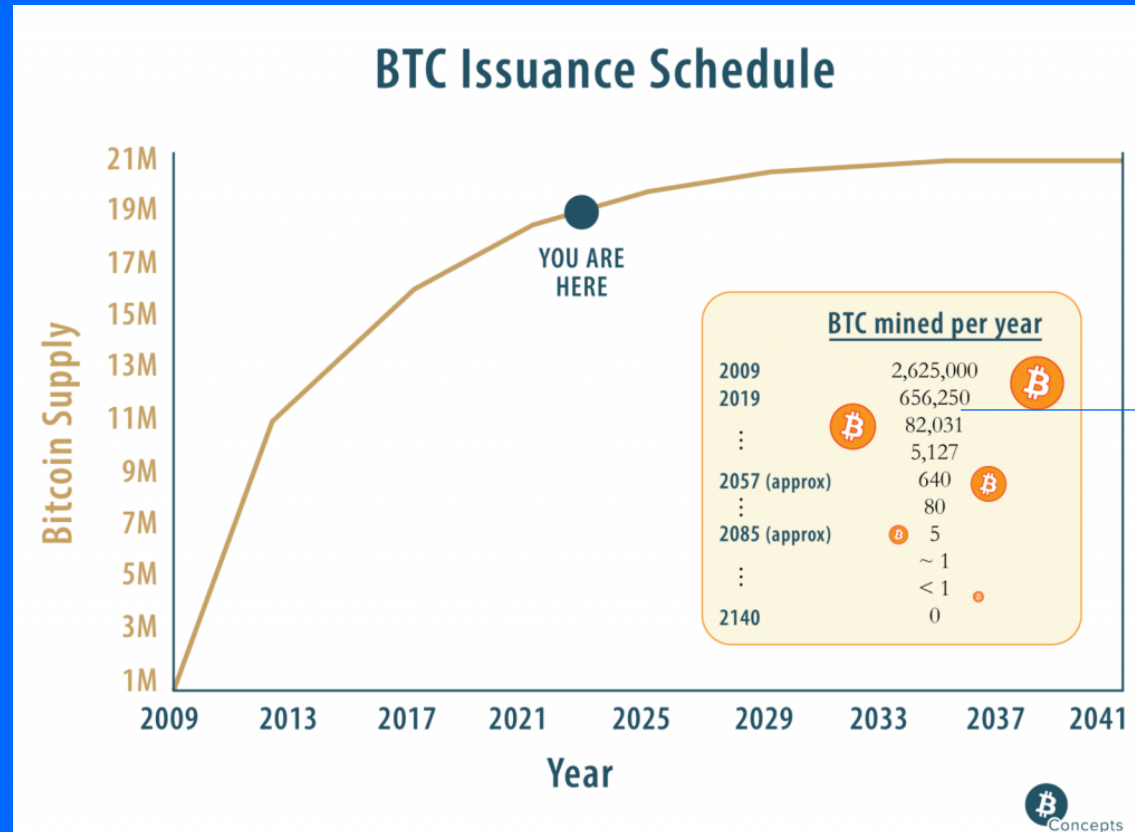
BTC Issuance Schedule

21M
19M
17M
15M
13M
11M
9M
7M
5M
3M
1M

Bitcoin Supply

YOU ARE HERE

BTC mined per year

| | |
|---|---|
| 2009 | 2,625,000 |
| 2019 | 656,250 |
| | 82,031 |
| ⋮ | 5,127 |
| 2057 (approx) | 640 |
| ⋮ | 80 |
| 2085 (approx) | 5 |
| | ~ 1 |
| ⋮ | < 1 |
| 2140 | 0 |

2009 2013 2017 2021 2025 2029 2033 2037 2041

Year

Concepts